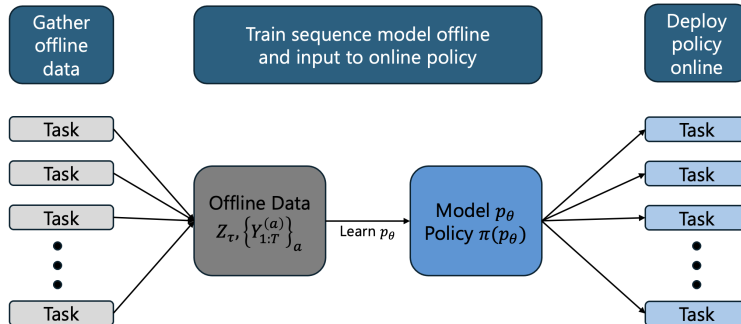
Gather offline data

Train sequence model offline and input to online policy

Deploy policy online

Task

Task

Task

Task

Offline Data
$Z_\tau, \left\{Y_{1:T}^{(a)}\right\}_a$

Learn $p_\theta$

Model $p_\theta$
Policy $\pi(p_\theta)$

Task

Task

Task

Task